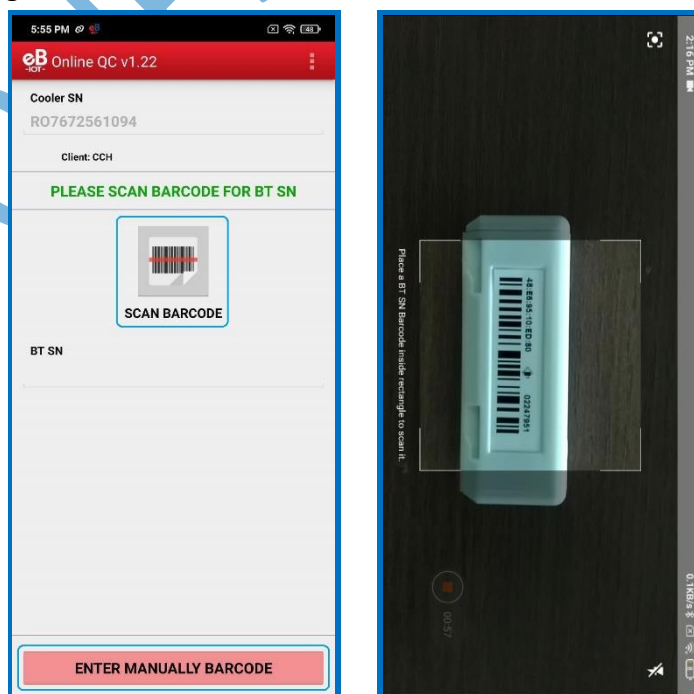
5:55 PM

eB IOT Online QC v1.22

Cooler SN
RO7672561094

Client: CCH

PLEASE SCAN BARCODE FOR BT SN

SCAN BARCODE

BT SN

ENTER MANUALLY BARCODE

2:16 PM

Place a BT SN Barcode inside rectangle to scan it.

48:E8:95:10:ED:80

02247951

00:57

0.1KB/s